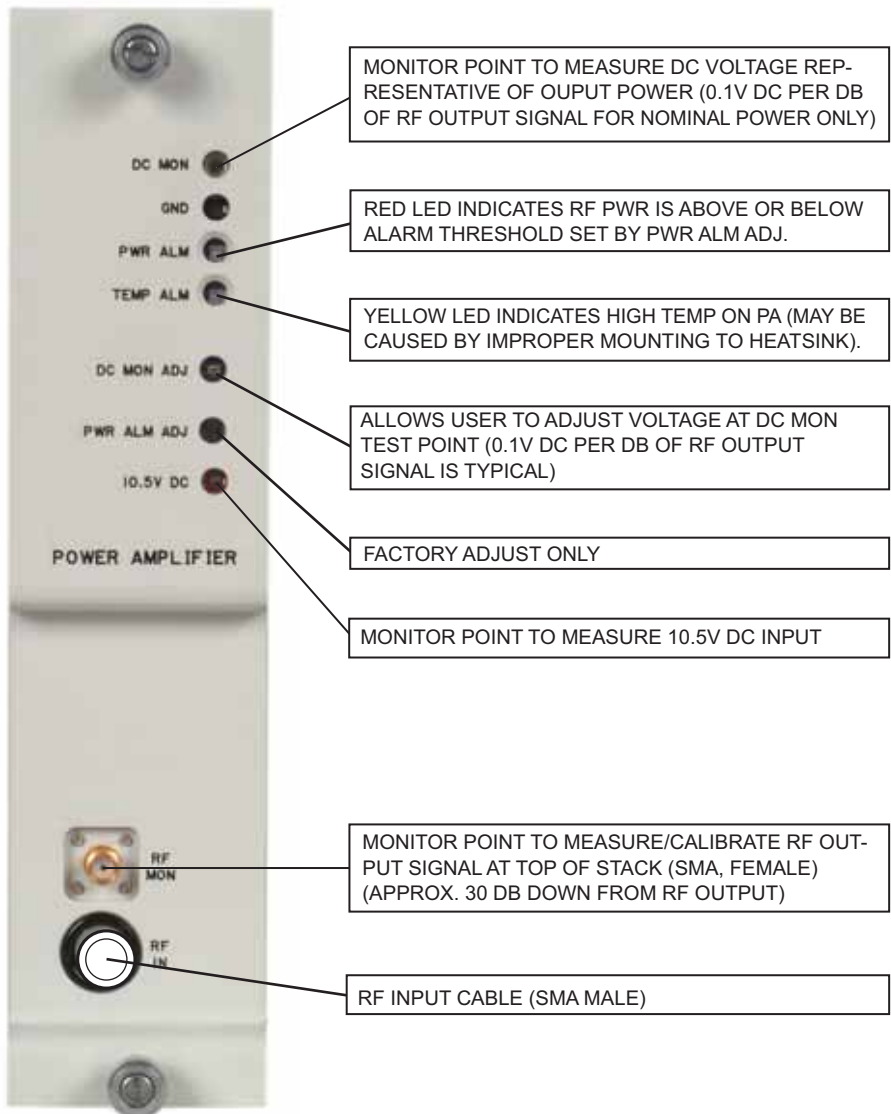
DC MON

GND

PWR ALM

TEMP ALM

DC MON ADJ

PWR ALM ADJ

10.5V DC

POWER AMPLIFIER

RF MON

RF IN

MONITOR POINT TO MEASURE DC VOLTAGE REPRESENTATIVE OF OUPUT POWER (0.1V DC PER DB OF RF OUTPUT SIGNAL FOR NOMINAL POWER ONLY)

RED LED INDICATES RF PWR IS ABOVE OR BELOW ALARM THRESHOLD SET BY PWR ALM ADJ.

YELLOW LED INDICATES HIGH TEMP ON PA (MAY BE CAUSED BY IMPROPER MOUNTING TO HEATSINK).

ALLOWS USER TO ADJUST VOLTAGE AT DC MON TEST POINT (0.1V DC PER DB OF RF OUTPUT SIGNAL IS TYPICAL)

FACTORY ADJUST ONLY

MONITOR POINT TO MEASURE 10.5V DC INPUT

MONITOR POINT TO MEASURE/CALIBRATE RF OUTPUT SIGNAL AT TOP OF STACK (SMA, FEMALE) (APPROX. 30 DB DOWN FROM RF OUTPUT)

RF INPUT CABLE (SMA MALE)